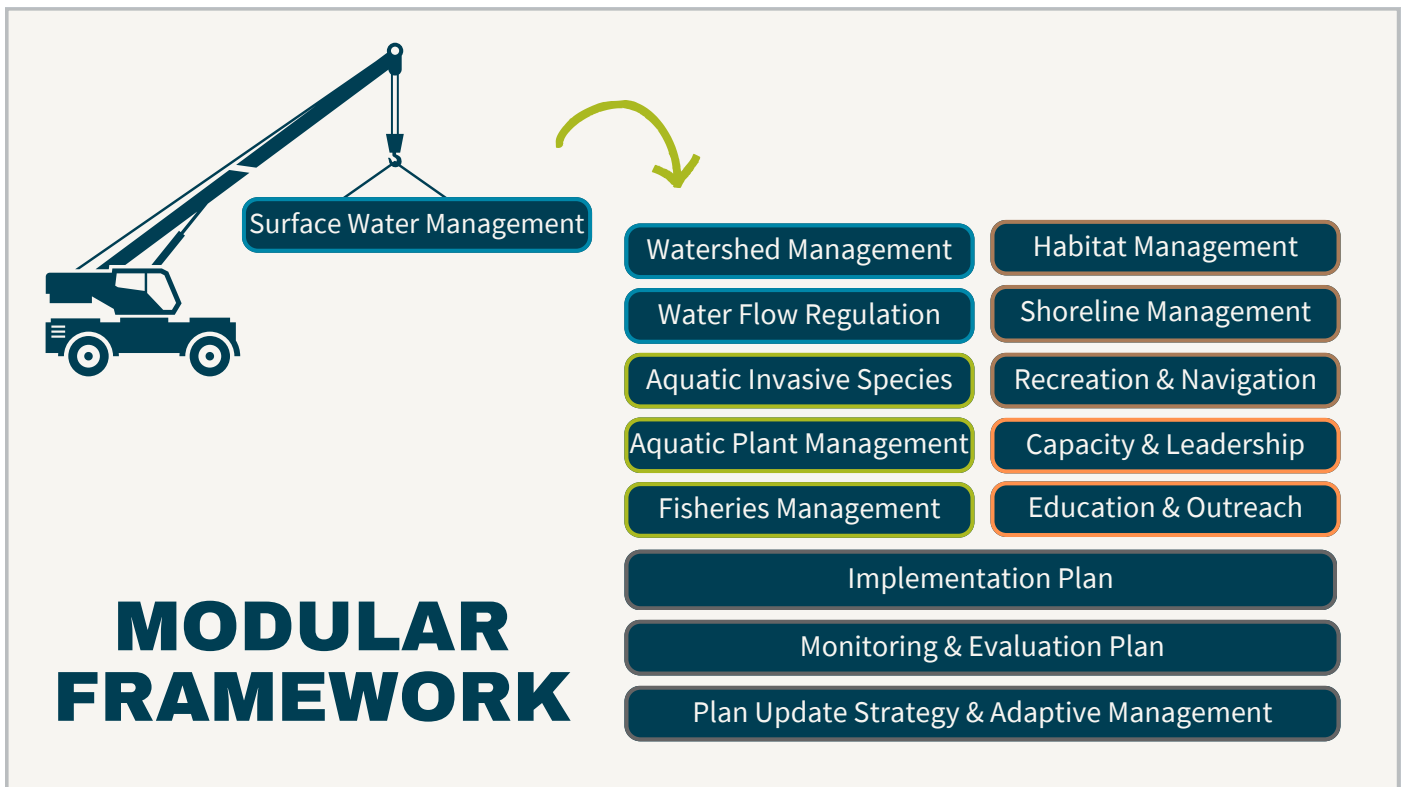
Surface Water Management

Watershed Management

Habitat Management

Water Flow Regulation

Shoreline Management

Aquatic Invasive Species

Recreation & Navigation

Aquatic Plant Management

Capacity & Leadership

Fisheries Management

Education & Outreach

Implementation Plan

Monitoring & Evaluation Plan

Plan Update Strategy & Adaptive Management

MODULAR FRAMEWORK